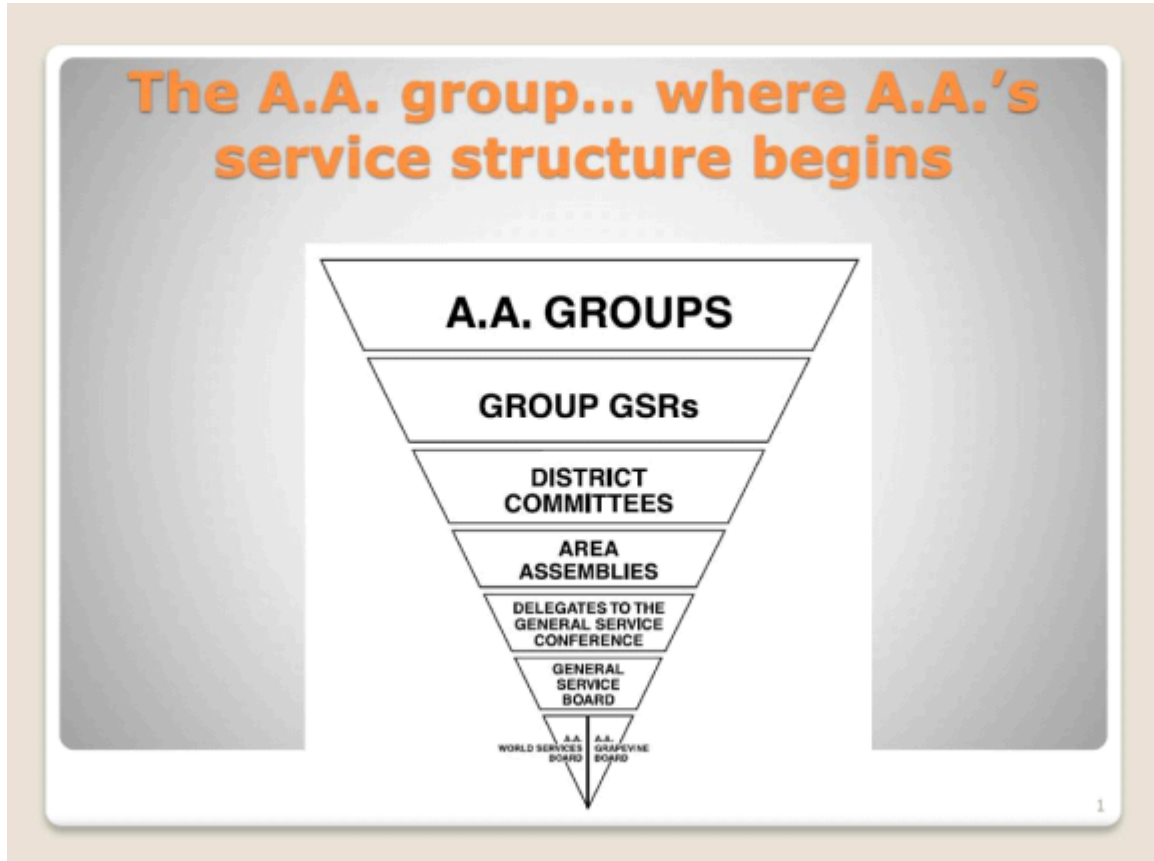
The A.A. group… where A.A.'s service structure begins

A.A. GROUPS

GROUP GSRs

DISTRICT COMMITTEES

AREA ASSEMBLIES

DELEGATES TO THE GENERAL SERVICE CONFERENCE

GENERAL SERVICE BOARD

A.A. WORLD SERVICES BOARD

A.A. GRAPEVINE BOARD

1